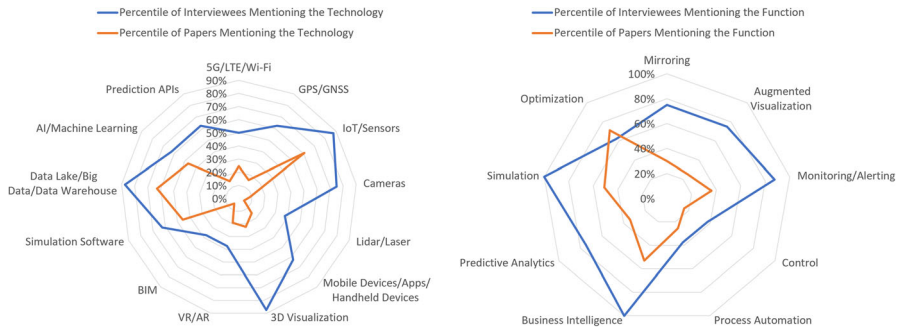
Percentile of Interviewees Mentioning the Technology
Percentile of Papers Mentioning the Technology

5G/LTE/Wi-Fi
90%
80%
70%
60%
50%
40%
30%
20%
10%
0%
GPS/GNSS
IoT/Sensors
Cameras
Lidar/Laser
Mobile Devices/Apps/ Handheld Devices
3D Visualization
VR/AR
BIM
Simulation Software
Data Lake/Big Data/Data Warehouse
AI/Machine Learning
Prediction APIs

Percentile of Interviewees Mentioning the Function
Percentile of Papers Mentioning the Function

Mirroring
100%
80%
60%
40%
20%
0%
Augmented Visualization
Monitoring/Alerting
Control
Process Automation
Business Intelligence
Predictive Analytics
Simulation
Optimization